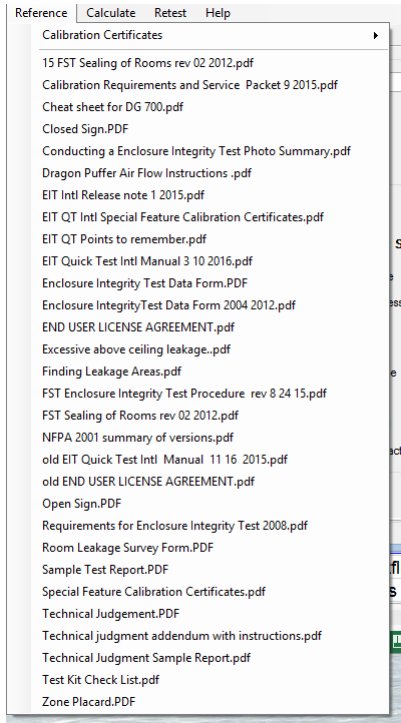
Reference Calculate Retest Help

Calibration Certificates

15 FST Sealing of Rooms rev 02 2012.pdf
Calibration Requirements and Service Packet 9 2015.pdf
Cheat sheet for DG 700.pdf
Closed Sign.PDF
Conducting a Enclosure Integrity Test Photo Summary.pdf
Dragon Puffer Air Flow Instructions .pdf
EIT Intl Release note 1 2015.pdf
EIT QT Intl Special Feature Calibration Certificates.pdf
EIT QT Points to remember.pdf
EIT Quick Test Intl Manual 3 10 2016.pdf
Enclosure Integrity Test Data Form.PDF
Enclosure IntegrityTest Data Form 2004 2012.pdf
END USER LICENSE AGREEMENT.pdf
Excessive above ceiling leakage..pdf
Finding Leakage Areas.pdf
FST Enclosure Integrity Test Procedure rev 8 24 15.pdf
FST Sealing of Rooms rev 02 2012.pdf
NFPA 2001 summary of versions.pdf
old EIT Quick Test Intl Manual 11 16 2015.pdf
old END USER LICENSE AGREEMENT.pdf
Open Sign.PDF
Requirements for Enclosure Integrity Test 2008.pdf
Room Leakage Survey Form.PDF
Sample Test Report.PDF
Special Feature Calibration Certificates.pdf
Technical Judgement.PDF
Technical judgment addendum with instructions.pdf
Technical Judgment Sample Report.pdf
Test Kit Check List.pdf
Zone Placard.PDF